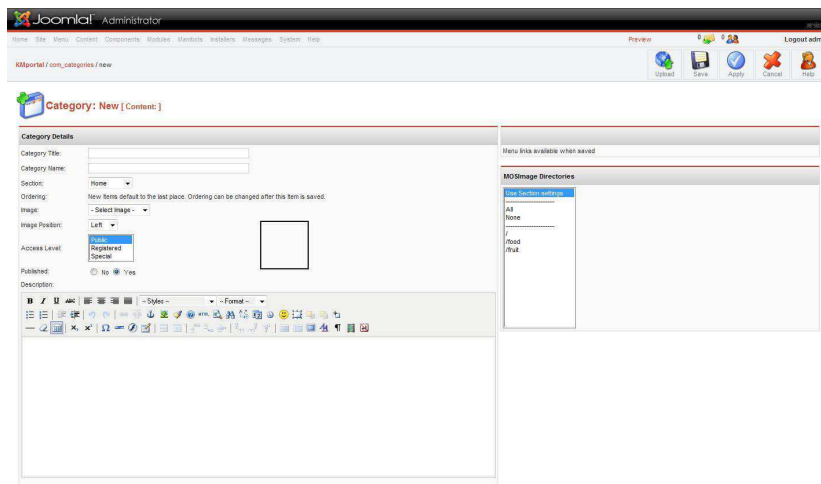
Joomla! Administrator

Home Site Menu Content Components Modules Mambots Installers Messages System Help

Preview 0 0 Logout adm

KMportal / com_categories / new

Upload Save Apply Cancel Help

Category: New [ Content: ]

Category Details

Category Title:

Category Name:

Section: Home

Ordering: New items default to the last place. Ordering can be changed after this item is saved.

Image: - Select Image -

Image Position: Left

Access Level: Public Registered Special

Published: No Yes

Description:

- Styles - - Format -

Menu links available when saved

MOSImage Directories

Use Section settings
-------------------
All
None
-------------------
/
/food
/fruit